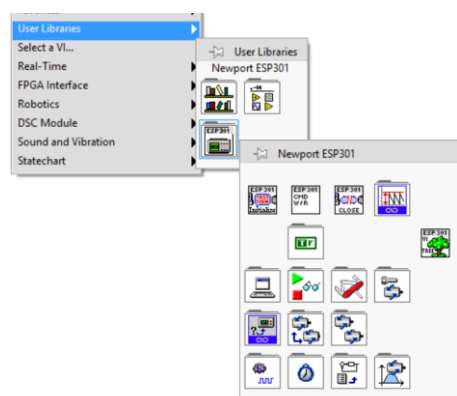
User Libraries
Select a VI...
Real-Time
FPGA Interface
Robotics
DSC Module
Sound and Vibration
Statechart

User Libraries
Newport ESP301

ESP301

Newport ESP301

ESP301
Initialize
ESP301
CMD
W/R
ESP301
CLOSE
ESP301